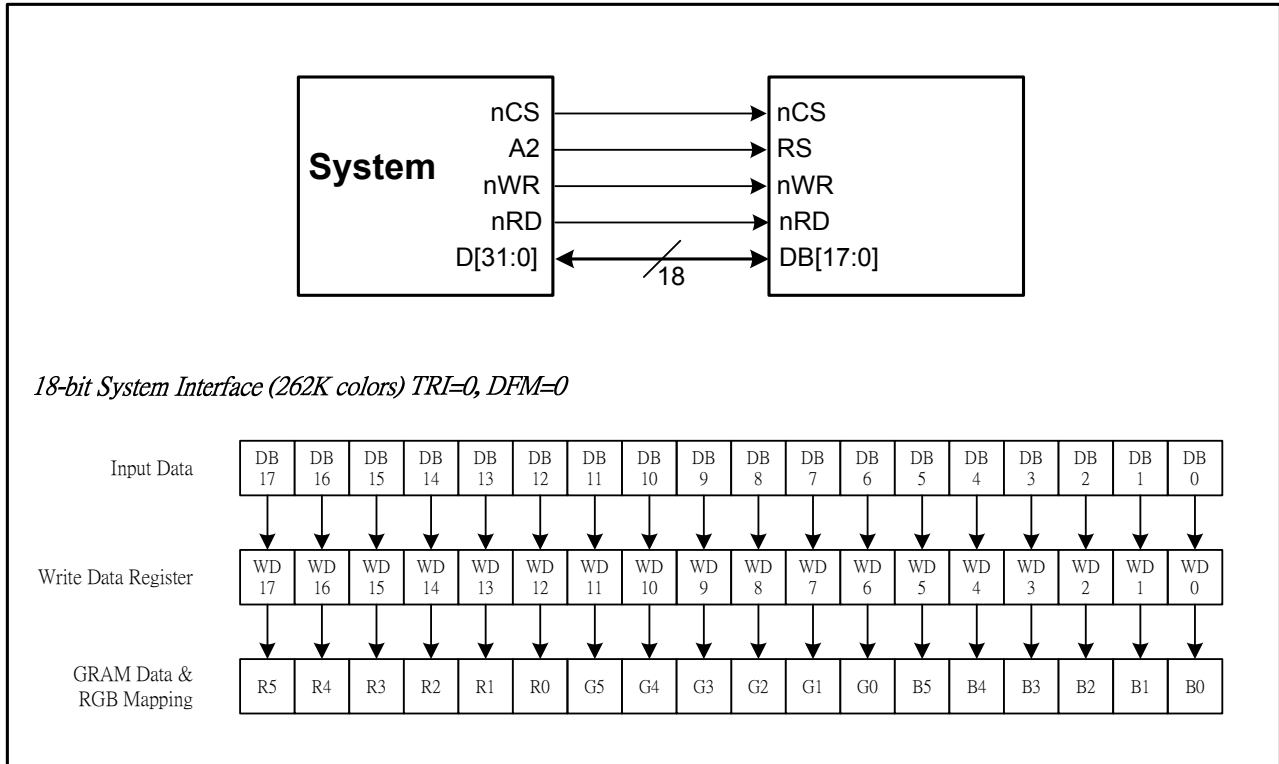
System

nCS
A2
nWR
nRD
D[31:0]

18

nCS
RS
nWR
nRD
DB[17:0]

18-bit System Interface (262K colors) TRI=0, DFM=0

| Input Data | DB 17 | DB 16 | DB 15 | DB 14 | DB 13 | DB 12 | DB 11 | DB 10 | DB 9 | DB 8 | DB 7 | DB 6 | DB 5 | DB 4 | DB 3 | DB 2 | DB 1 | DB 0 |
|---|---|---|---|---|---|---|---|---|---|---|---|---|---|---|---|---|---|---|
| Write Data Register | WD 17 | WD 16 | WD 15 | WD 14 | WD 13 | WD 12 | WD 11 | WD 10 | WD 9 | WD 8 | WD 7 | WD 6 | WD 5 | WD 4 | WD 3 | WD 2 | WD 1 | WD 0 |
| GRAM Data & RGB Mapping | R5 | R4 | R3 | R2 | R1 | R0 | G5 | G4 | G3 | G2 | G1 | G0 | B5 | B4 | B3 | B2 | B1 | B0 |